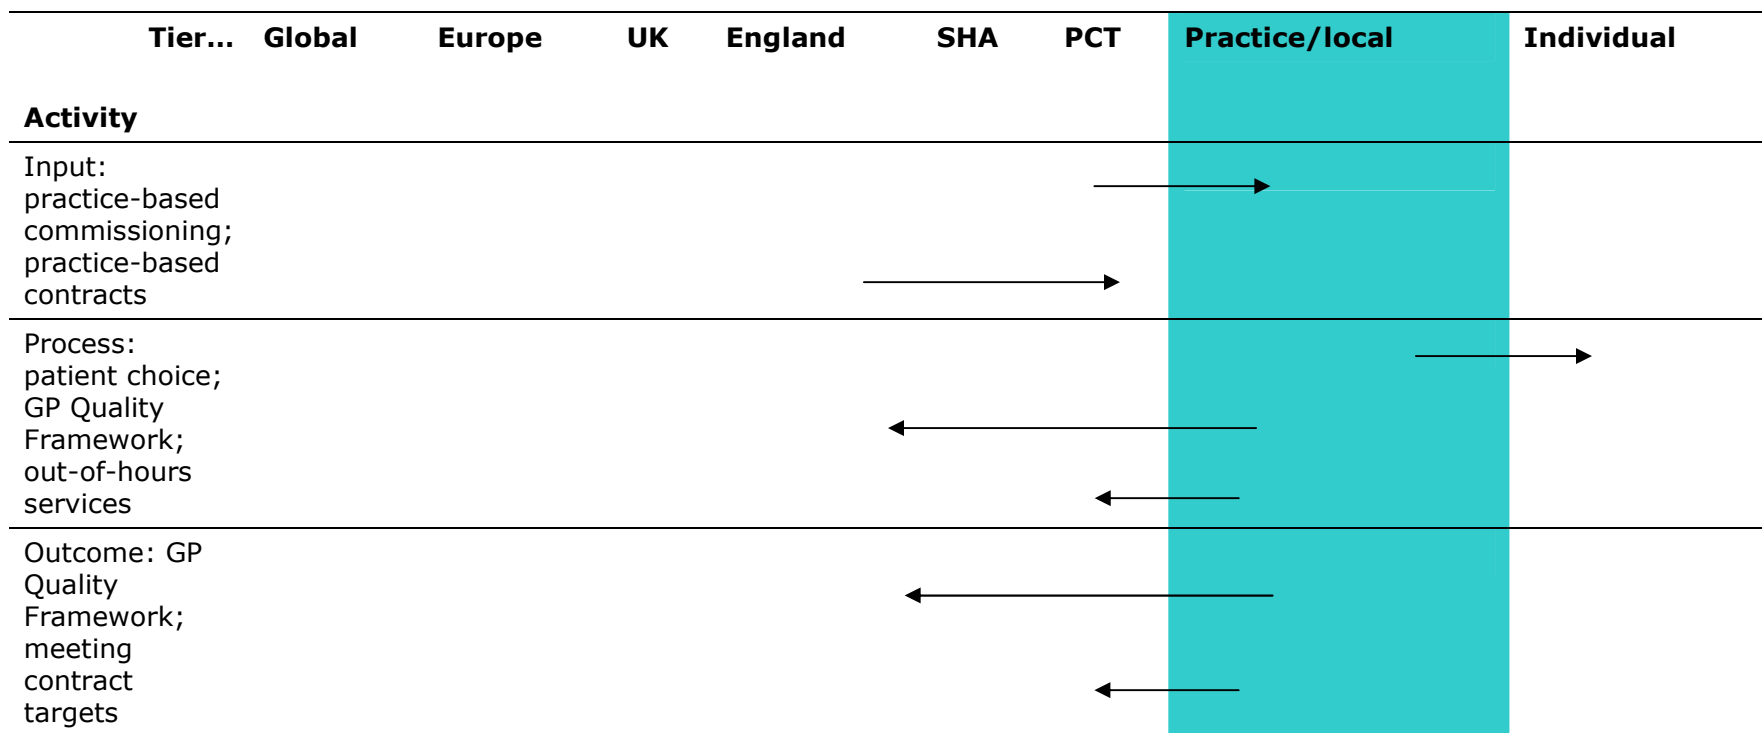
| Tier… Activity | Global | Europe | UK | England | SHA | PCT | Practice/local | Individual |
|---|---|---|---|---|---|---|---|---|
| Input: practice-based commissioning; practice-based contracts | | | | | | | | |
| Process: patient choice; GP Quality Framework; out-of-hours services | | | | | | | | |
| Outcome: GP Quality Framework; meeting contract targets | | | | | | | | |